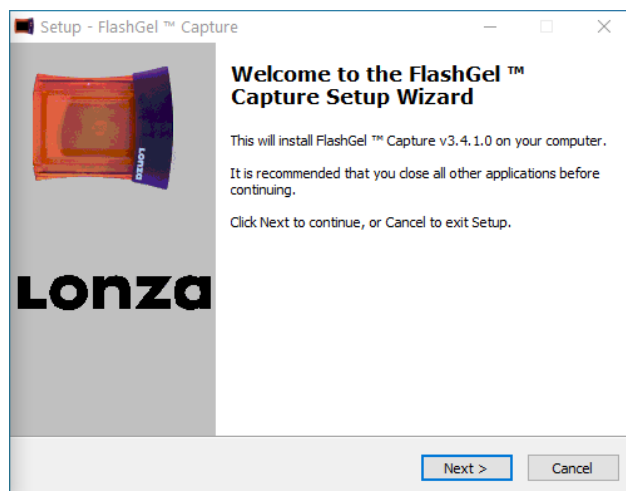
Setup - FlashGel ™ Capture

Lonza

Lonza

Welcome to the FlashGel ™ Capture Setup Wizard

This will install FlashGel ™ Capture v3.4.1.0 on your computer.

It is recommended that you close all other applications before continuing.

Click Next to continue, or Cancel to exit Setup.

Next >

Cancel